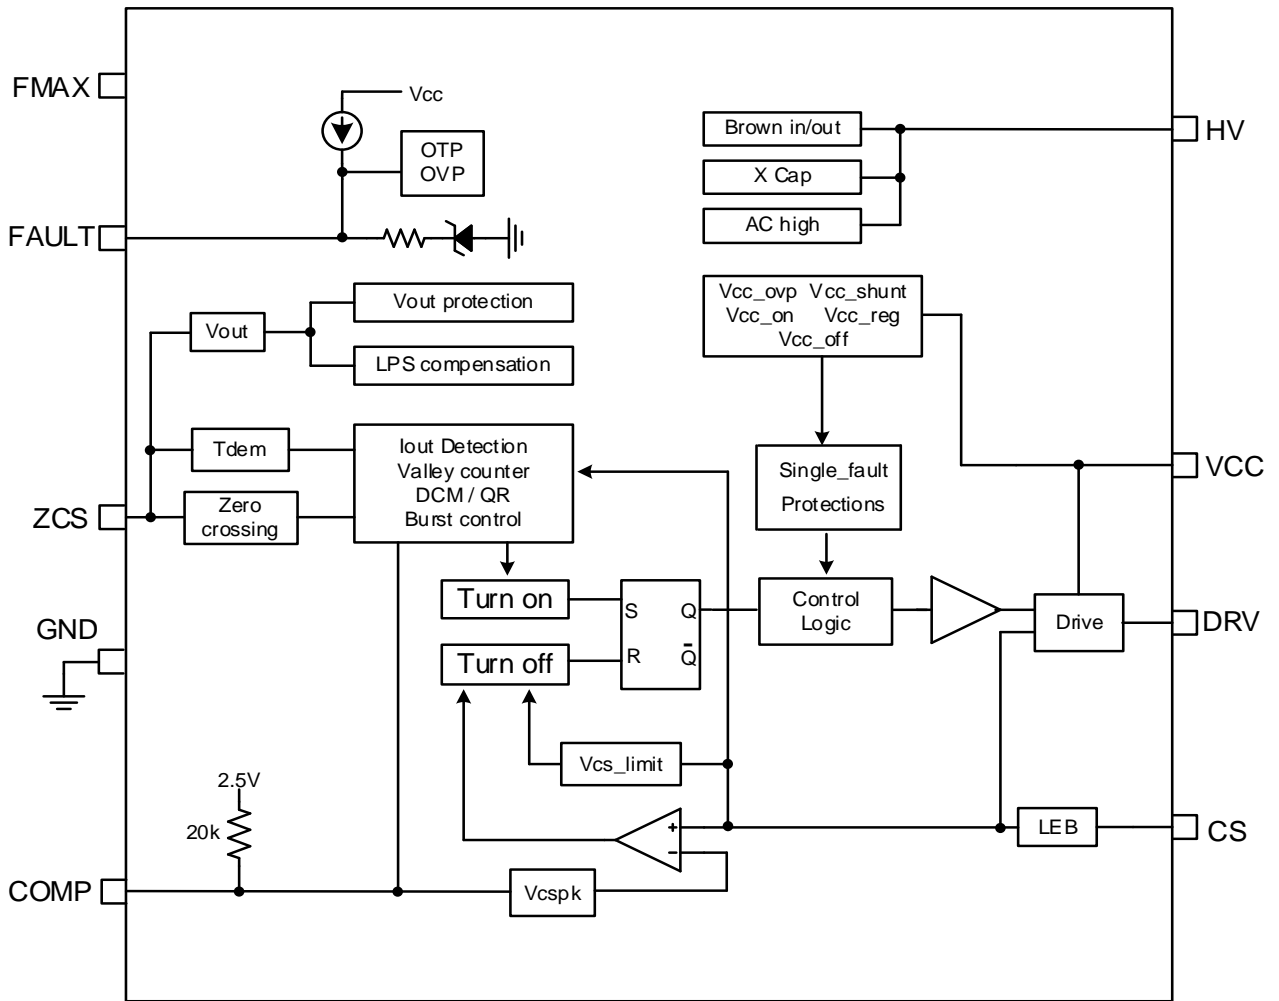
FMAX

Vcc

OTP
OVP

FAULT

Brown in/out

X Cap

AC high

HV

Vcc_ovp Vcc_shunt
Vcc_on Vcc_reg
Vcc_off

Vout protection

Vout

LPS compensation

Tdem

Iout Detection
Valley counter
DCM / QR
Burst control

Single_fault
Protections

VCC

ZCS

Zero crossing

Turn on

S Q

Control Logic

Drive

DRV

GND

Turn off

R $\bar{Q}$

Vcs_limit

2.5V

20k

+

−

LEB

CS

COMP

Vcspk